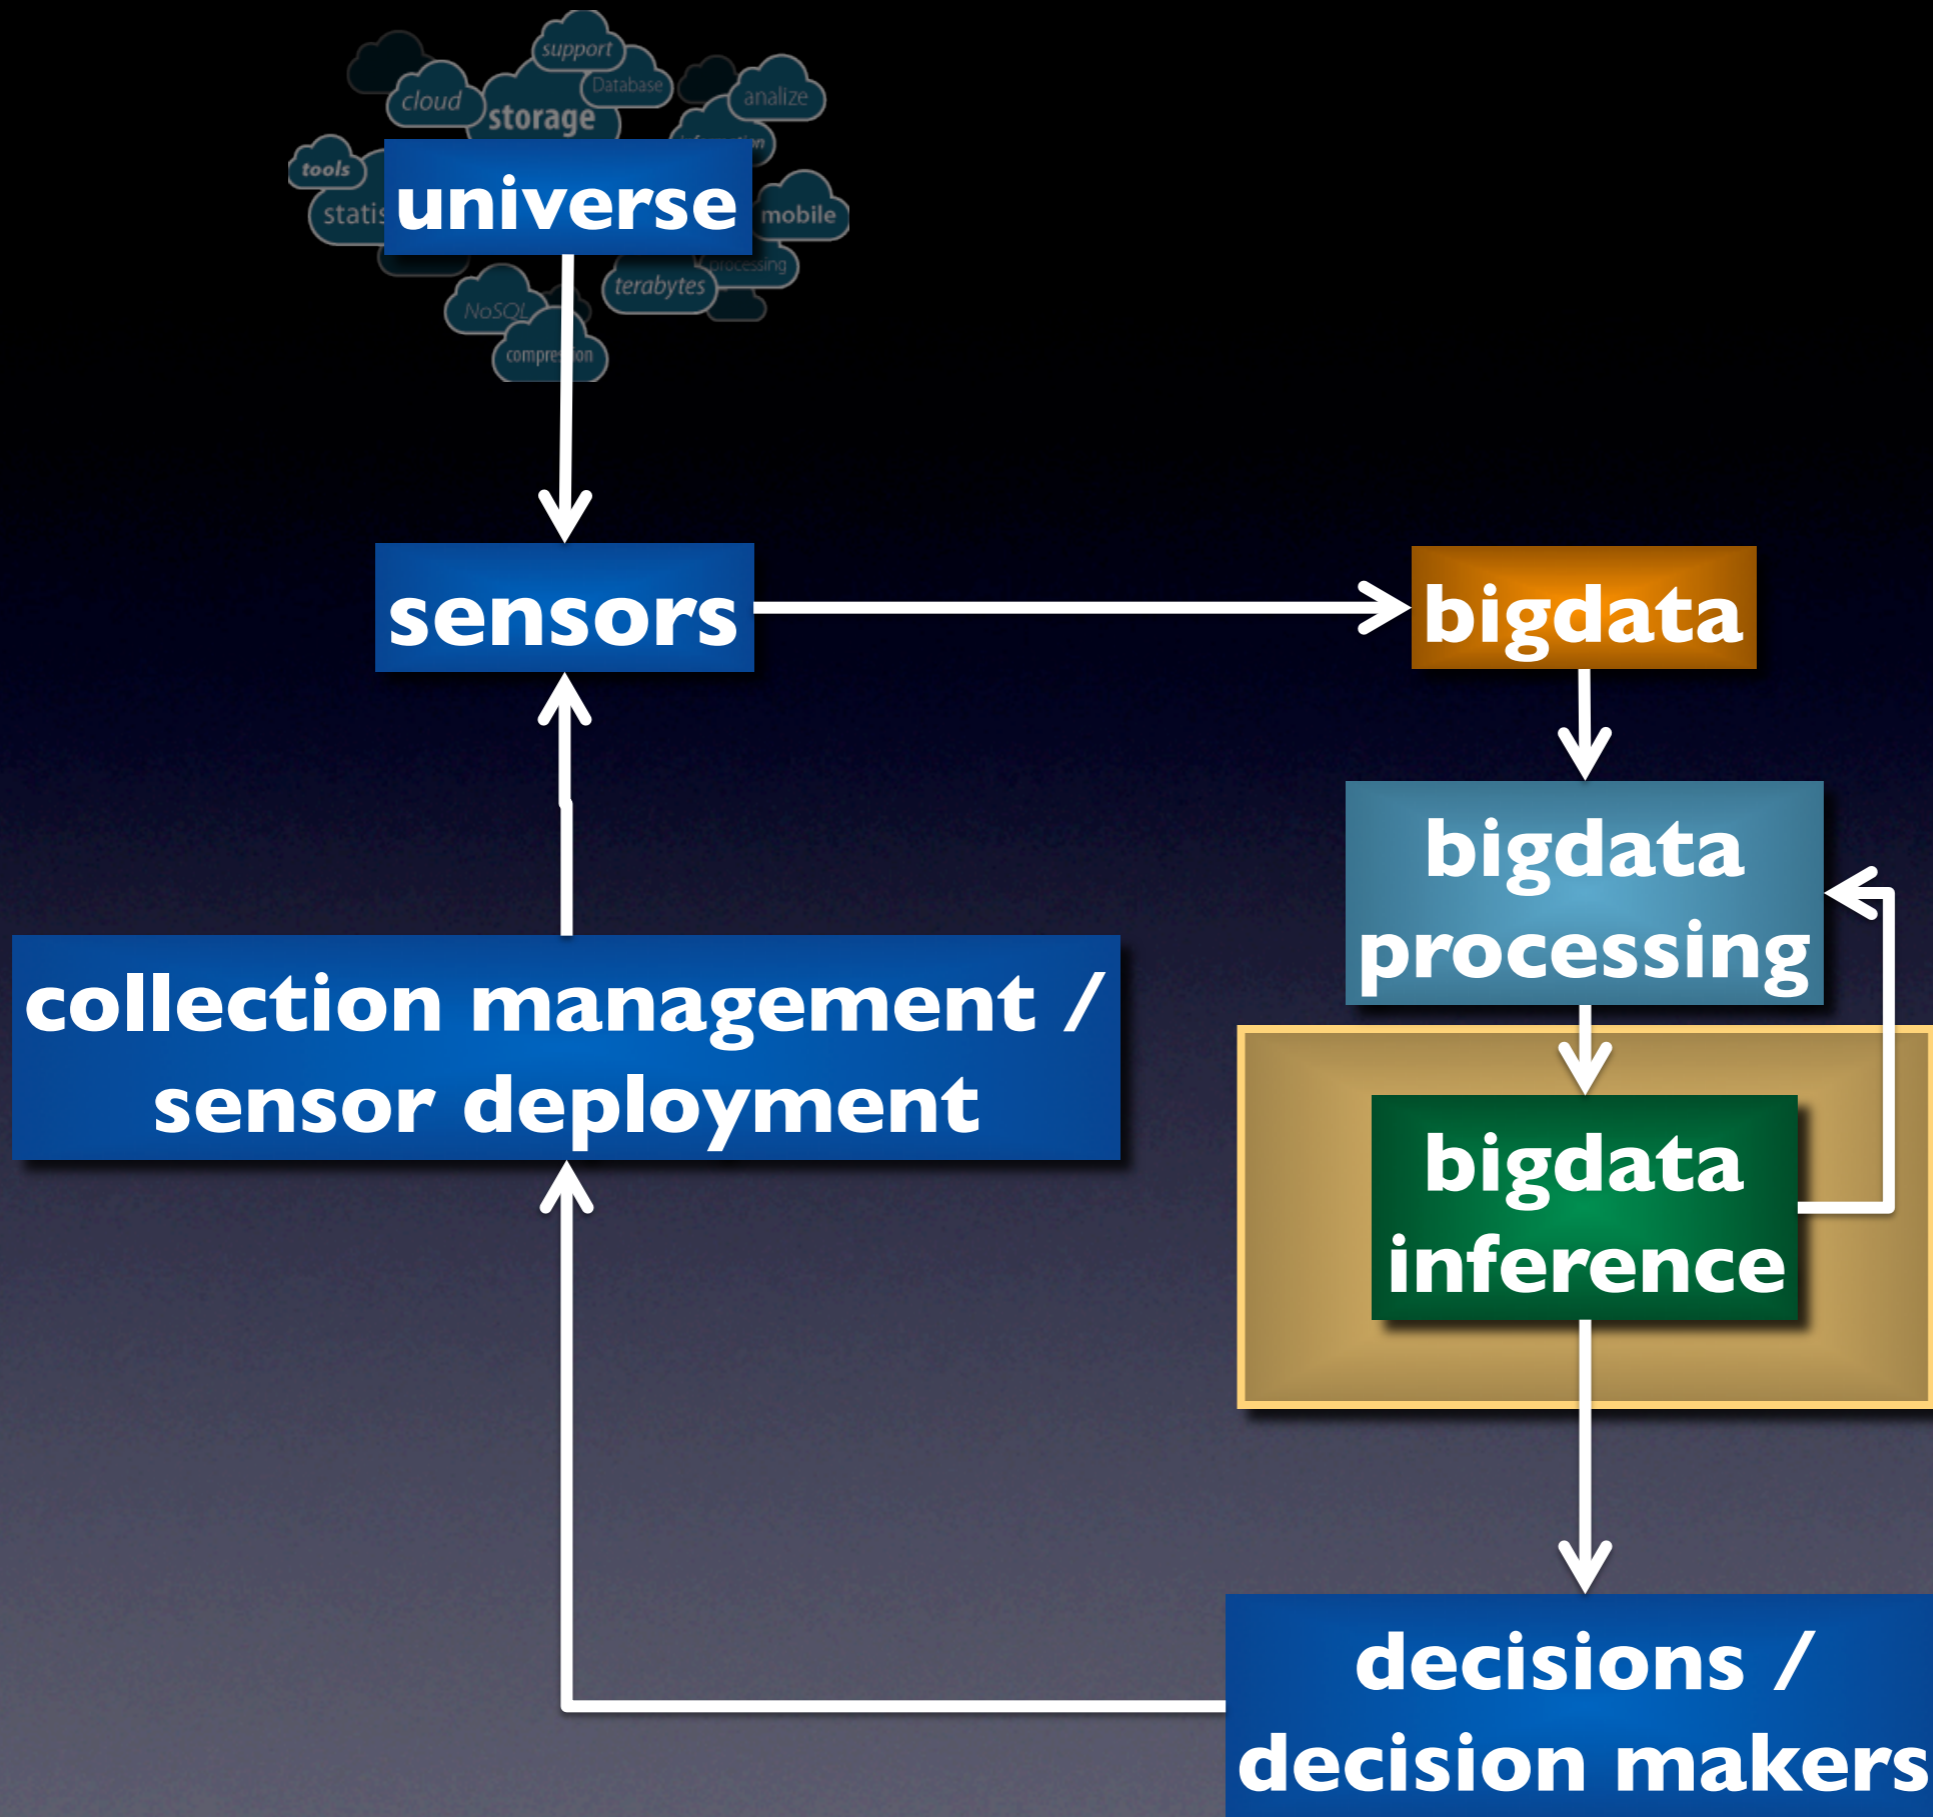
support
cloud
Database
analize
storage
tools
universe
statis
mobile
processing
terabytes
NoSQL
compre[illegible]on

sensors

bigdata

bigdata processing

collection management / sensor deployment

bigdata inference

decisions / decision makers